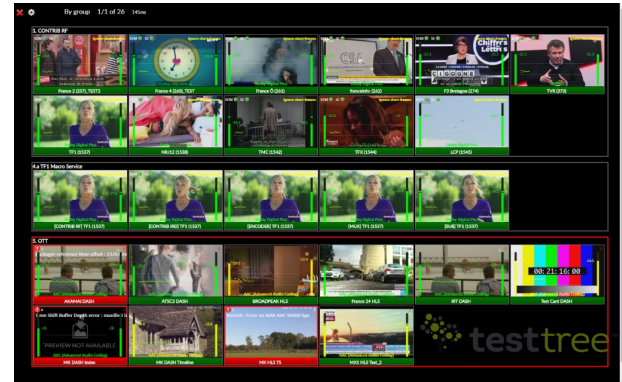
By group 1/1 of 26 145ms

1. CONTRIB RF

France 2 (257)_TEST2

France 4 (260)_TEST

France Ô (261)

francelnfo (262)

F3 Bretagne (274)

TV8 (373)

TF1 (1537)

NRJ12 (1538)

TMC (1542)

TFX (1544)

LCP (1545)

4.a TF1 Macro Service

[CONTRIB RF] TF1 (1537)

[CONTRIB IRD] TF1 (1537)

[ENCODER] TF1 (1537)

[MUX] TF1 (1537)

[DUB] TF1 (1537)

5. OTT

AKAMAI DASH

ATSC3 DASH

BROADPEAK HLS

France 24 HLS

IRT DASH

00:21:16:00

Test Card DASH

PREVIEW NOT AVAILABLE

MK DASH Isobo

MK DASH Timeline

MK HLS TS

MX1 HLS Test_2

testtree